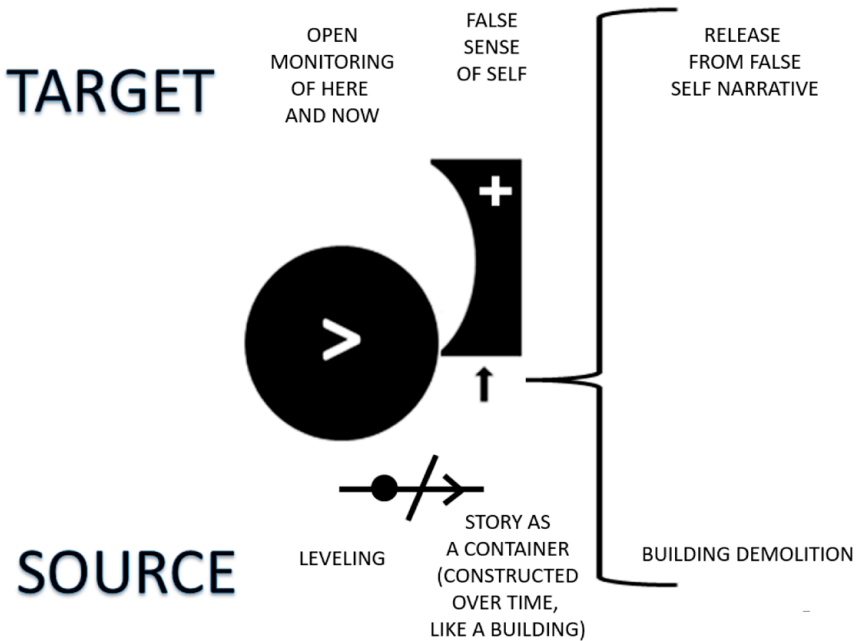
TARGET

OPEN MONITORING OF HERE AND NOW

FALSE SENSE OF SELF

RELEASE FROM FALSE SELF NARRATIVE

+

>

SOURCE

LEVELING

STORY AS A CONTAINER (CONSTRUCTED OVER TIME, LIKE A BUILDING)

BUILDING DEMOLITION